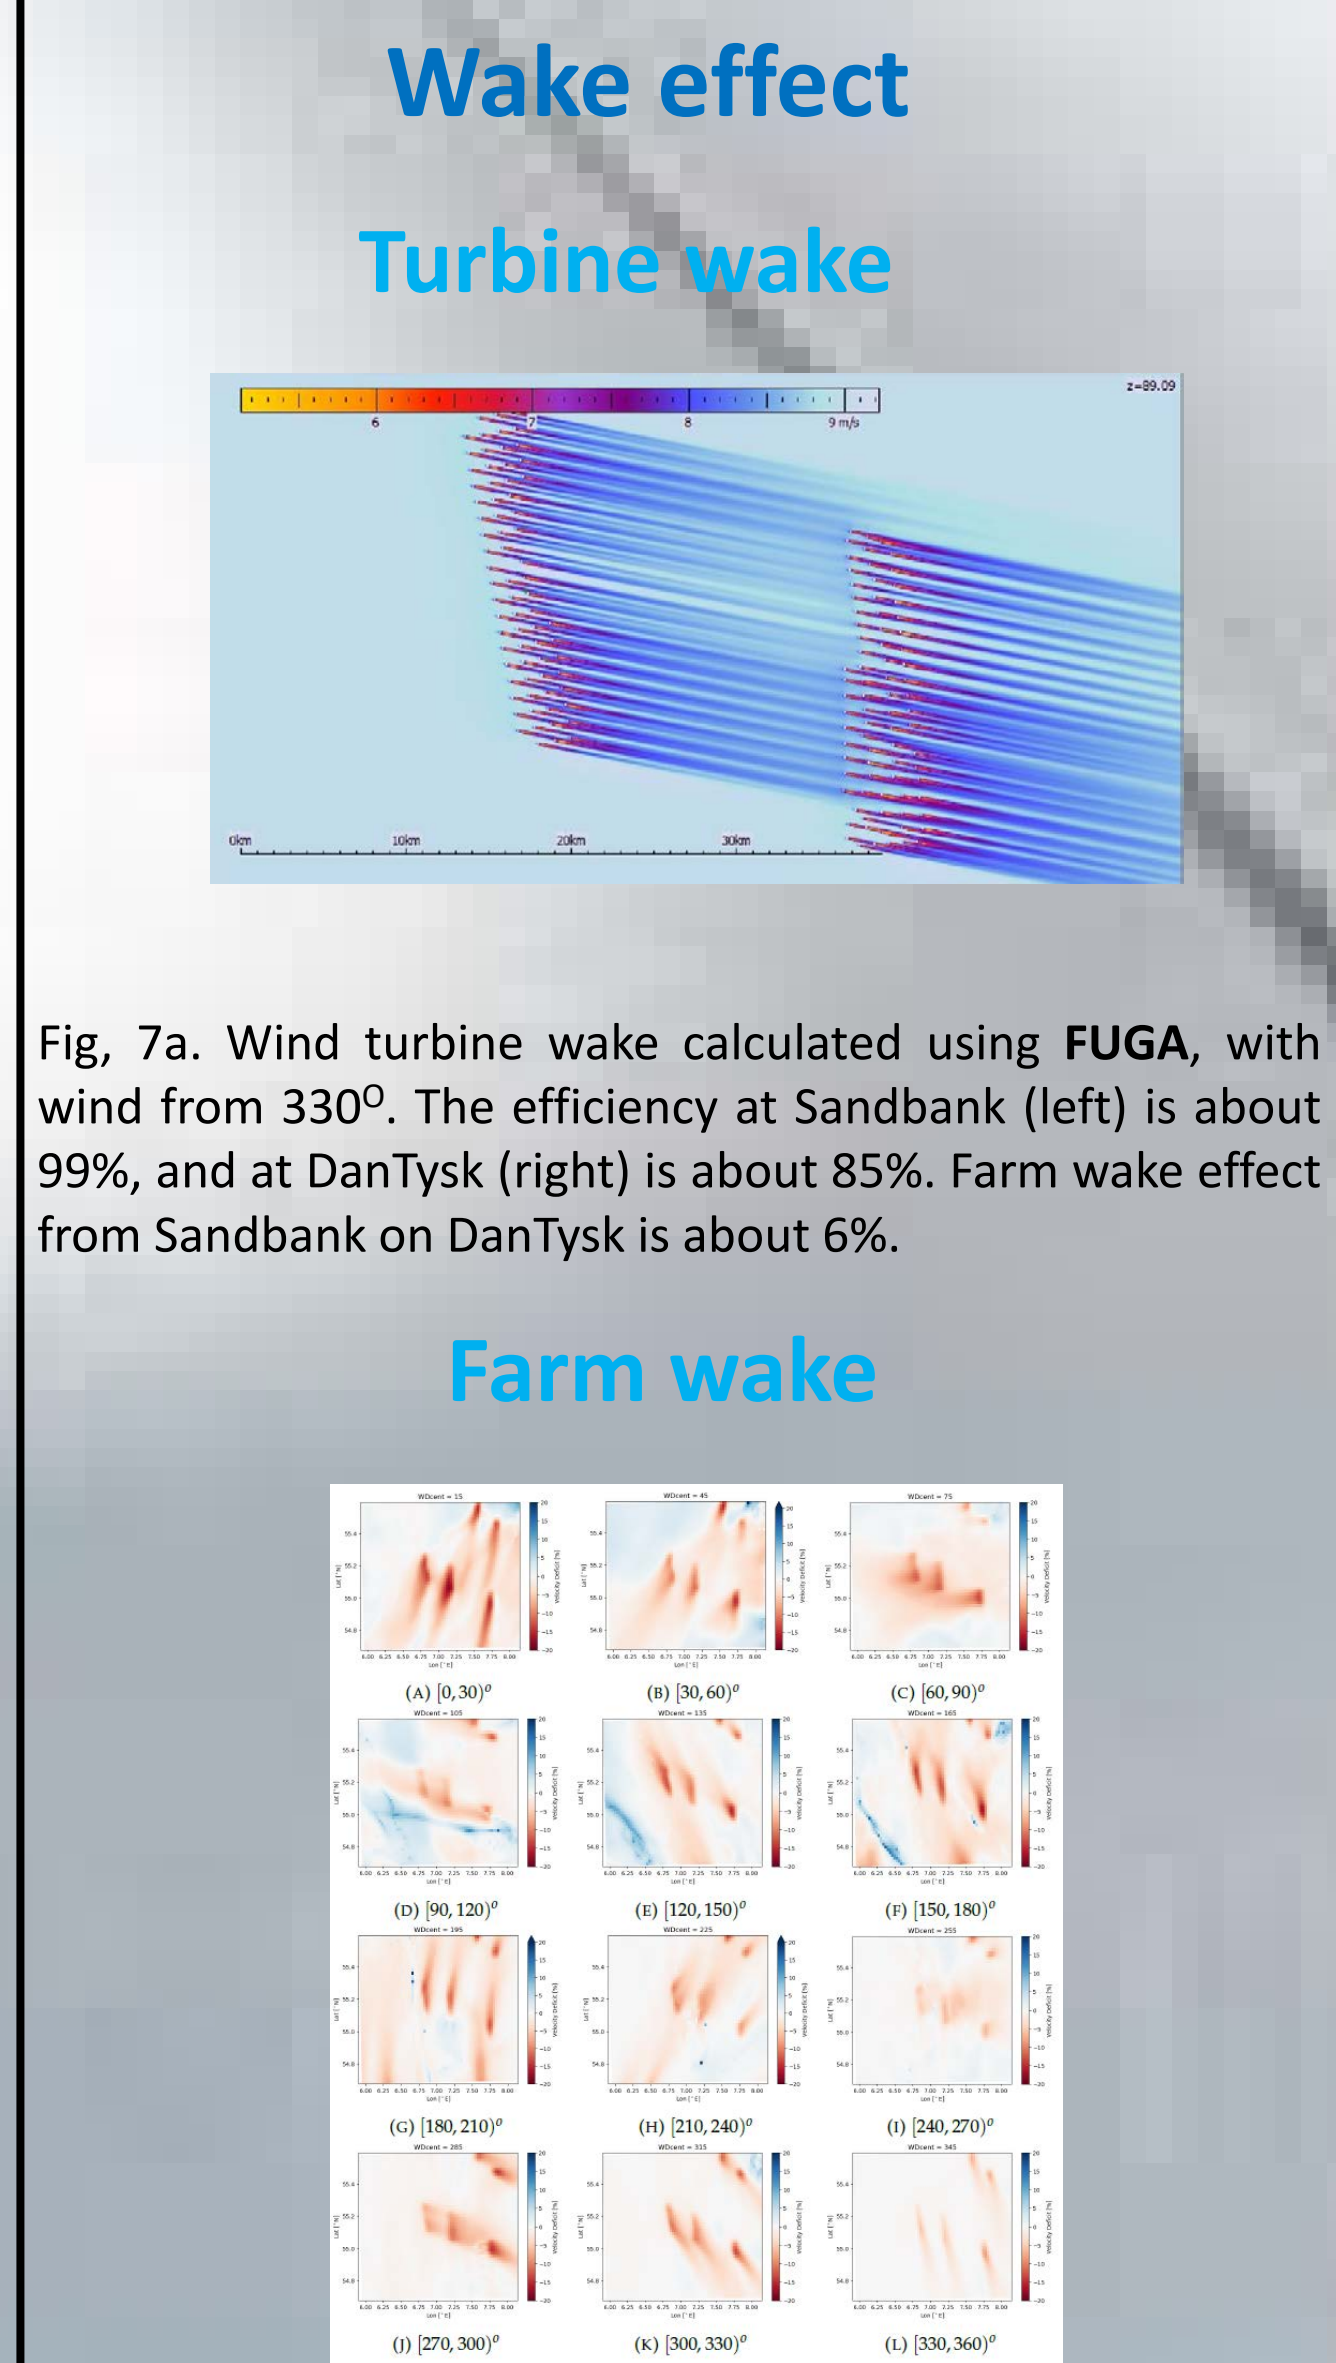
Wake effect

Turbine wake

6 7 8 9 m/s

z=89.09

0km 10km 20km 30km

Fig, 7a. Wind turbine wake calculated using **FUGA**, with wind from 330$^{O}$. The efficiency at Sandbank (left) is about 99%, and at DanTysk (right) is about 85%. Farm wake effect from Sandbank on DanTysk is about 6%.

Farm wake

WDcent = 15
(A) $[0,30)^o$

WDcent = 45
(B) $[30,60)^o$

WDcent = 75
(C) $[60,90)^o$

WDcent = 105
(D) $[90,120)^o$

WDcent = 135
(E) $[120,150)^o$

WDcent = 165
(F) $[150,180)^o$

WDcent = 195
(G) $[180,210)^o$

WDcent = 225
(H) $[210,240)^o$

WDcent = 255
(I) $[240,270)^o$

WDcent = 285
(J) $[270,300)^o$

WDcent = 315
(K) $[300,330)^o$

WDcent = 345
(L) $[330,360)^o$